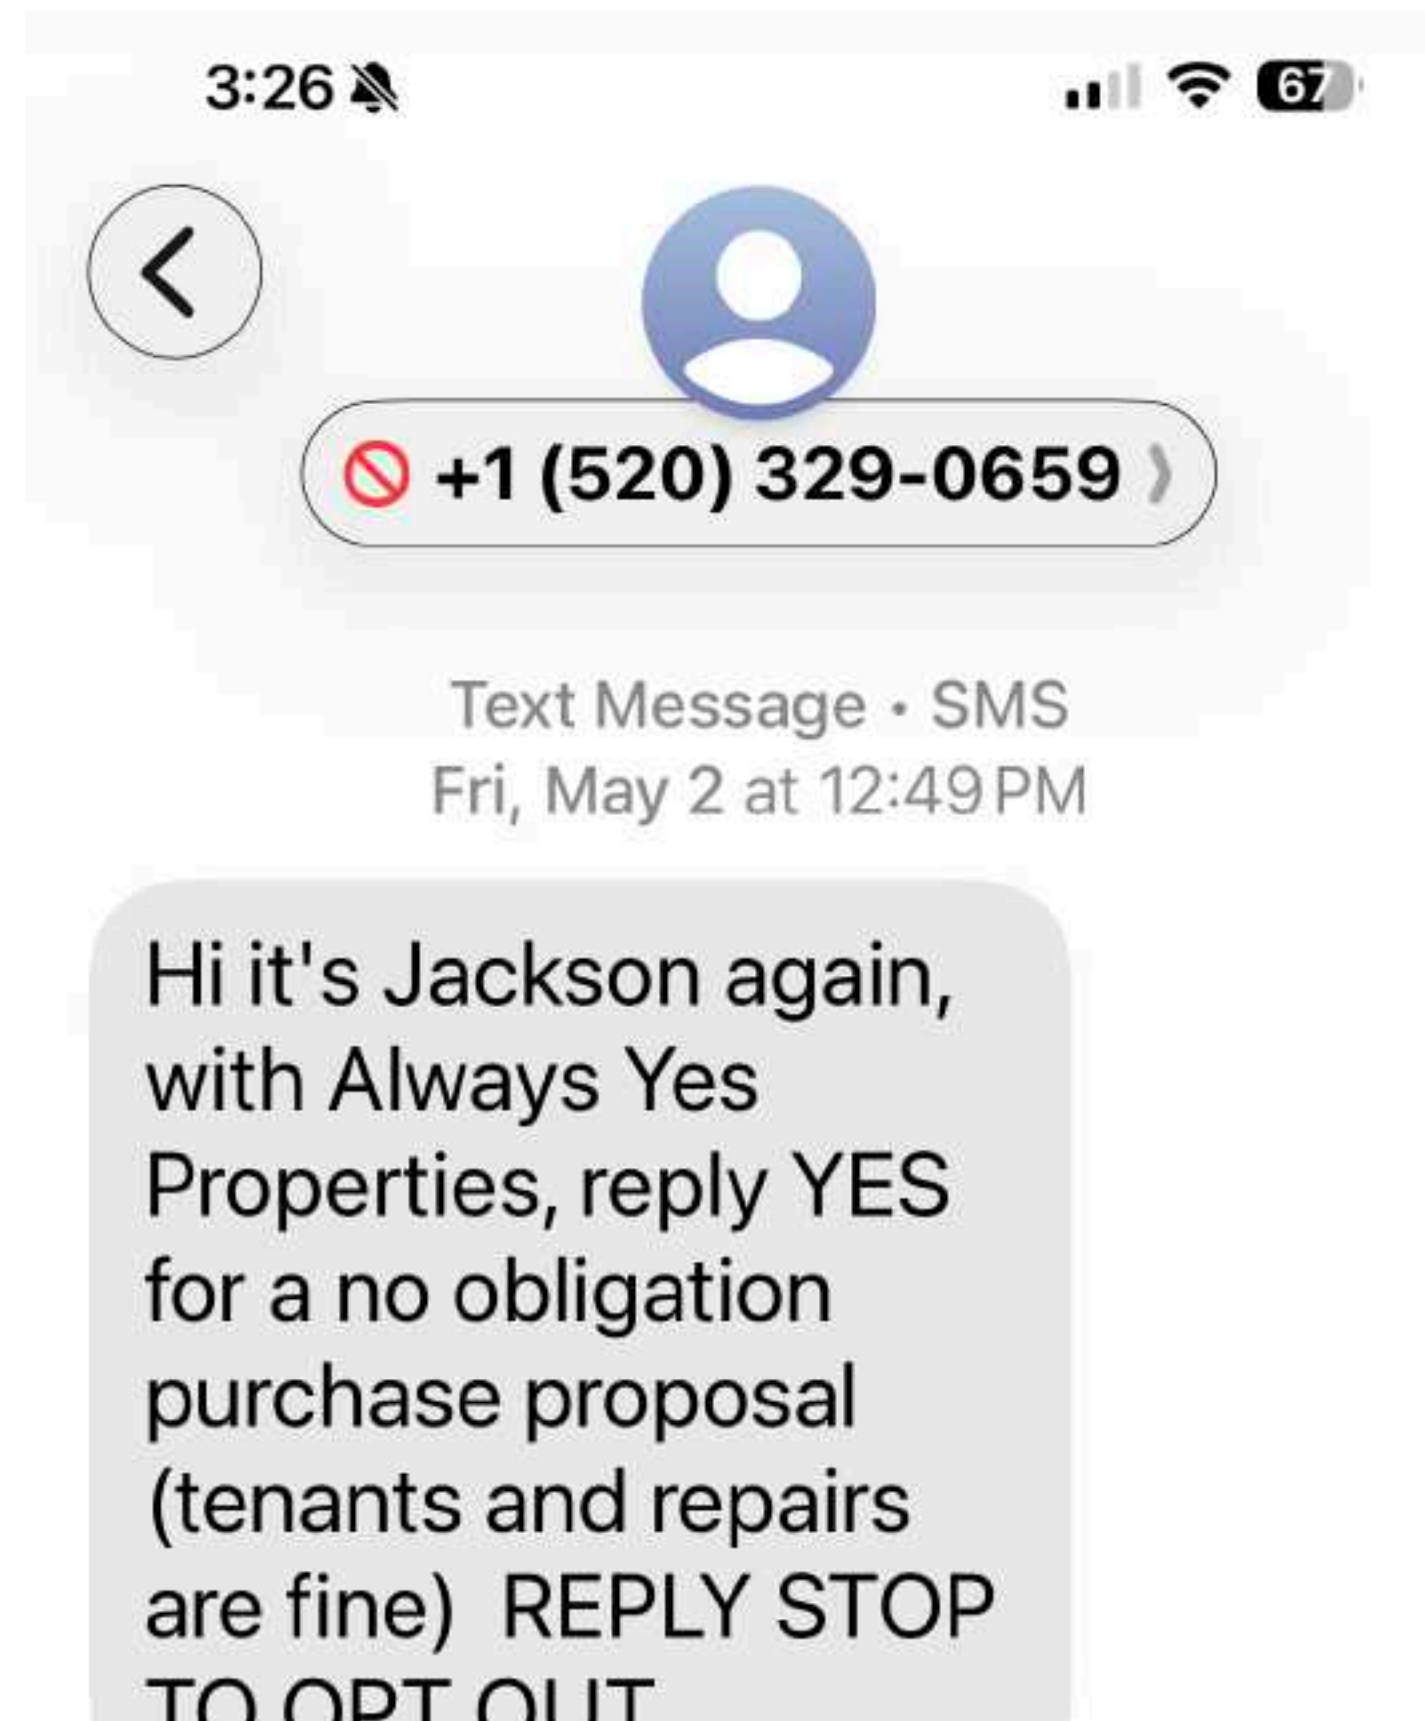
3:26

67

+1 (520) 329-0659

Text Message • SMS
Fri, May 2 at 12:49 PM

Hi it's Jackson again, with Always Yes Properties, reply YES for a no obligation purchase proposal (tenants and repairs are fine) REPLY STOP TO OPT OUT